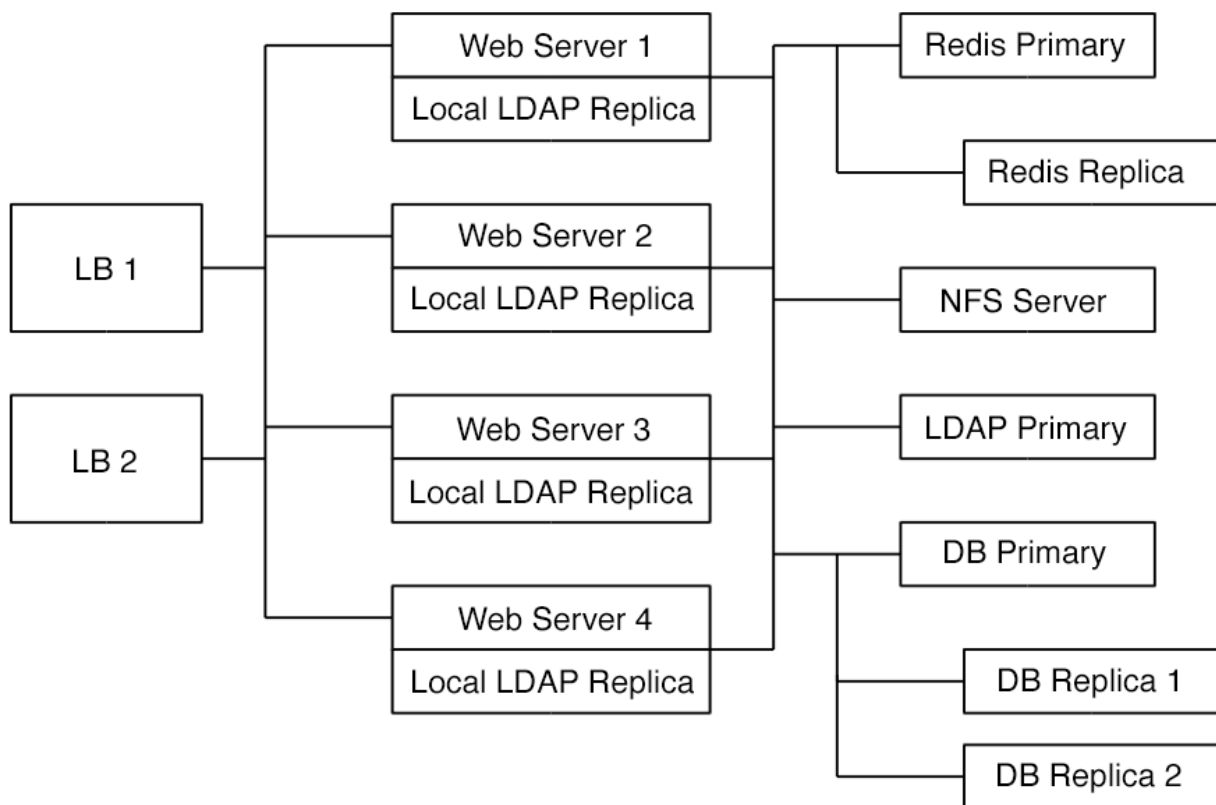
LB 1

LB 2

Web Server 1
Local LDAP Replica

Web Server 2
Local LDAP Replica

Web Server 3
Local LDAP Replica

Web Server 4
Local LDAP Replica

Redis Primary

Redis Replica

NFS Server

LDAP Primary

DB Primary

DB Replica 1

DB Replica 2